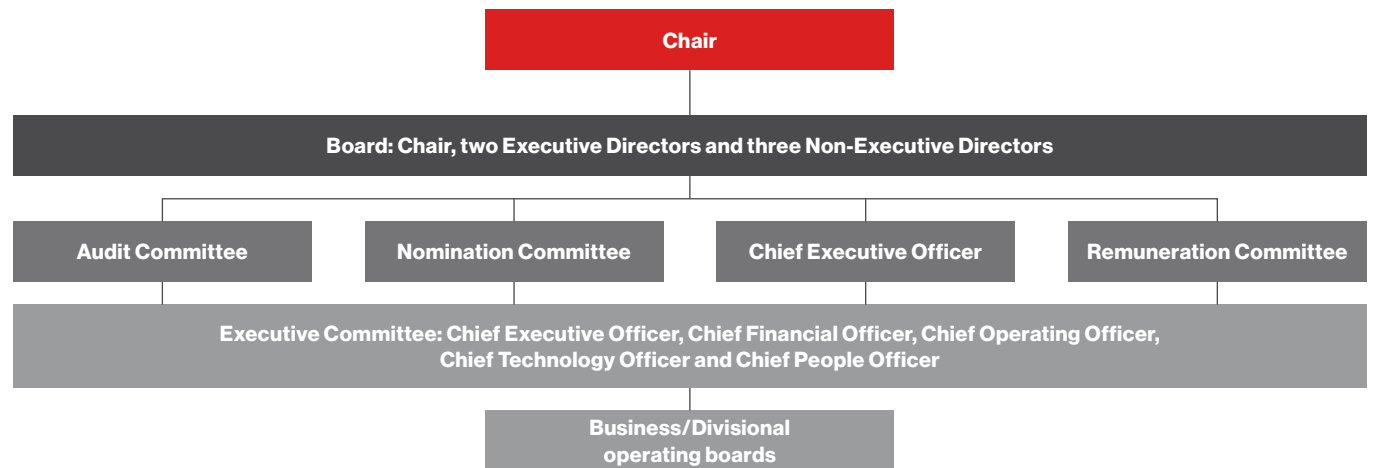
Chair

Board: Chair, two Executive Directors and three Non-Executive Directors

Audit Committee

Nomination Committee

Chief Executive Officer

Remuneration Committee

Executive Committee: Chief Executive Officer, Chief Financial Officer, Chief Operating Officer, Chief Technology Officer and Chief People Officer

Business/Divisional operating boards